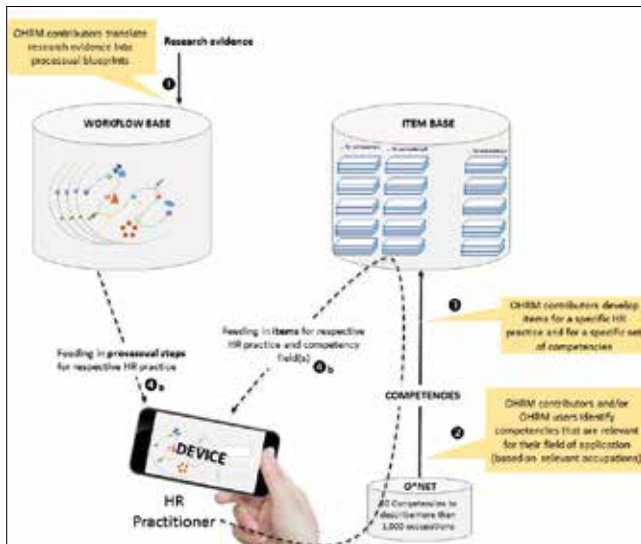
OHRM contributors translate research evidence into processual blueprints

Research evidence

1

WORKFLOW BASE

ITEM BASE

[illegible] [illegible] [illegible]

3

OHRM contributors develop items for a specific HR practice and for a specific set of competencies

Feeding in items for respective HR practice and competency field(s)

4b

Feeding in processual steps for respective HR practice

4a

COMPETENCIES

OHRM contributors and/or OHRM users identify competencies that are relevant for their field of application (based on relevant occupations)

2

DEVICE

O*NET

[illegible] Competencies to describe more than 1,000 occupations

HR Practitioner